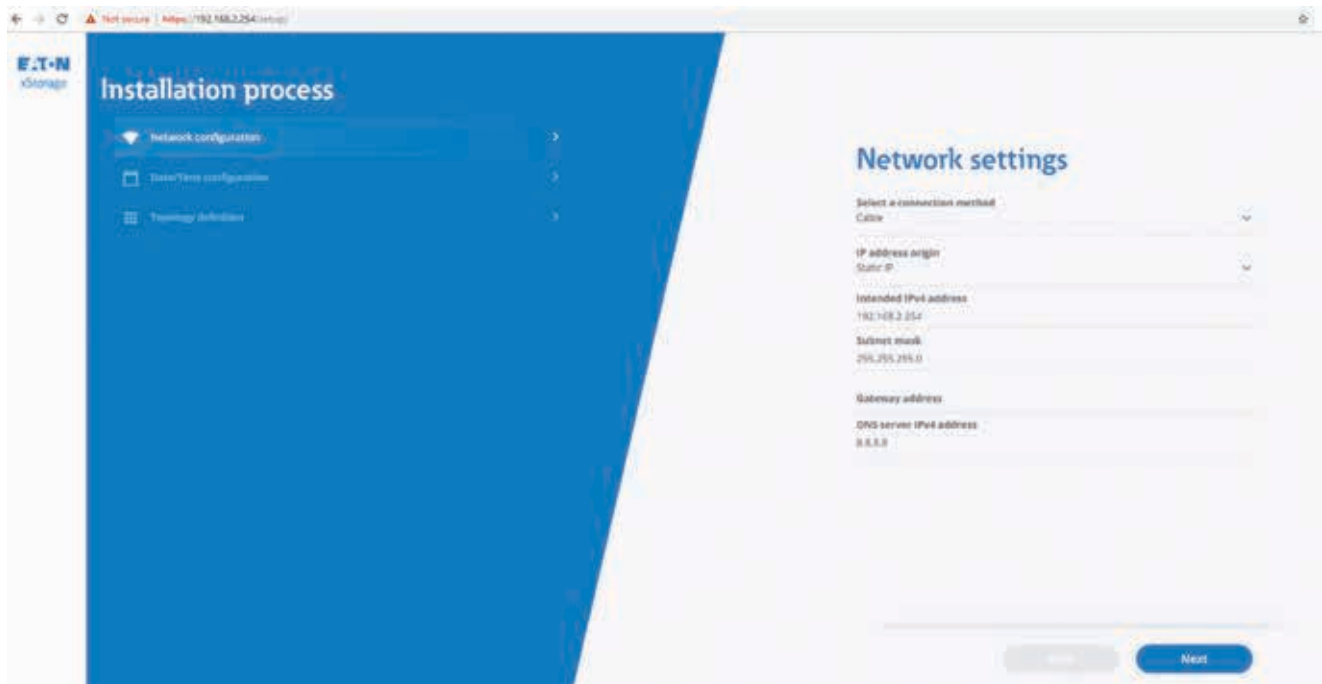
Not secure | https://192.168.2.254/setup

E·T·N
xStorage

Installation process

Network configuration

Date/Time configuration

Topology definition

Network settings

Select a connection method
Cable

IP address origin
Static IP

Intended IPv4 address
192.168.2.254

Subnet mask
255.255.255.0

Gateway address

DNS server IPv4 address
8.8.8.8

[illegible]

Next